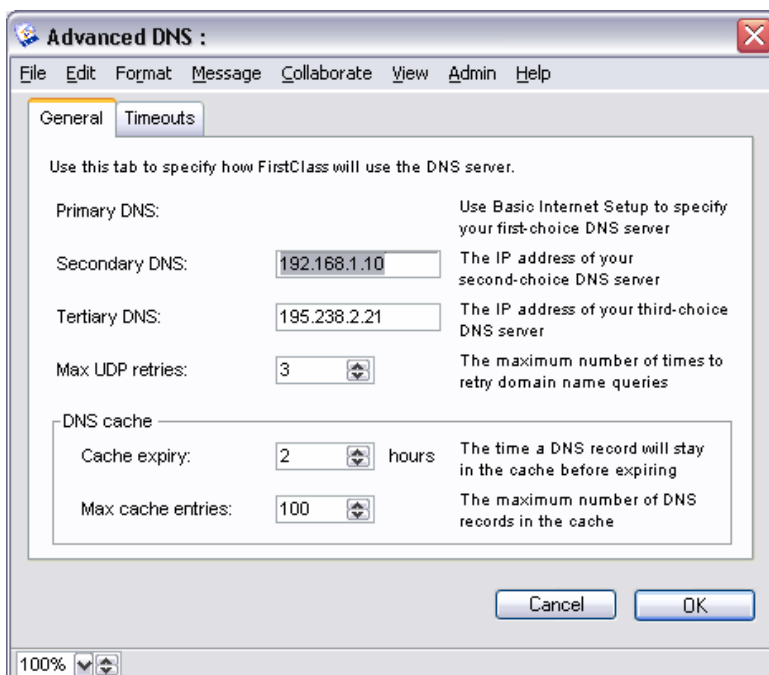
Advanced DNS :

File Edit Format Message Collaborate View Admin Help

General Timeouts

Use this tab to specify how FirstClass will use the DNS server.

Primary DNS: Use Basic Internet Setup to specify your first-choice DNS server

Secondary DNS: 192.168.1.10 The IP address of your second-choice DNS server

Tertiary DNS: 195.238.2.21 The IP address of your third-choice DNS server

Max UDP retries: 3 The maximum number of times to retry domain name queries

DNS cache

Cache expiry: 2 hours The time a DNS record will stay in the cache before expiring

Max cache entries: 100 The maximum number of DNS records in the cache

Cancel OK

100%